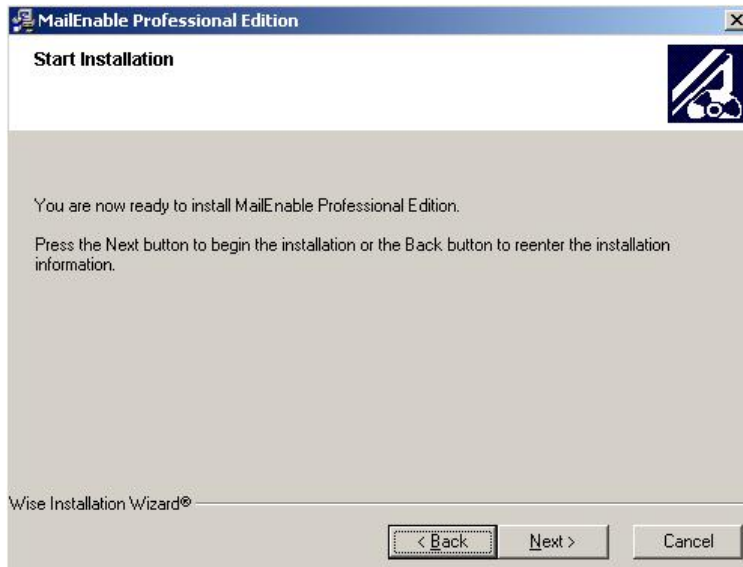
MailEnable Professional Edition

Start Installation

You are now ready to install MailEnable Professional Edition.

Press the Next button to begin the installation or the Back button to reenter the installation information.

Wise Installation Wizard®

< Back

Next >

Cancel